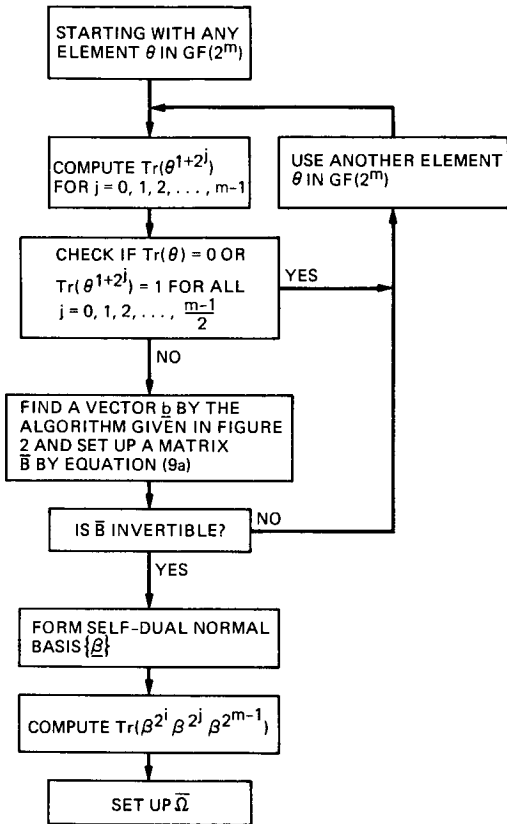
STARTING WITH ANY ELEMENT $\theta$ IN GF($2^m$)

COMPUTE Tr($\theta^{1+2^j}$) FOR j = 0, 1, 2, . . . , m-1

USE ANOTHER ELEMENT $\theta$ IN GF($2^m$)

CHECK IF Tr($\theta$) = 0 OR Tr($\theta^{1+2^j}$) = 1 FOR ALL j = 0, 1, 2, . . . , $\frac{m-1}{2}$

YES

NO

FIND A VECTOR $\underline{b}$ BY THE ALGORITHM GIVEN IN FIGURE 2 AND SET UP A MATRIX $\overline{B}$ BY EQUATION (9a)

IS $\overline{B}$ INVERTIBLE?

NO

YES

FORM SELF-DUAL NORMAL BASIS $\{\underline{\beta}\}$

COMPUTE Tr($\beta^{2^i} \beta^{2^j} \beta^{2^{m-1}}$)

SET UP $\overline{\Omega}$